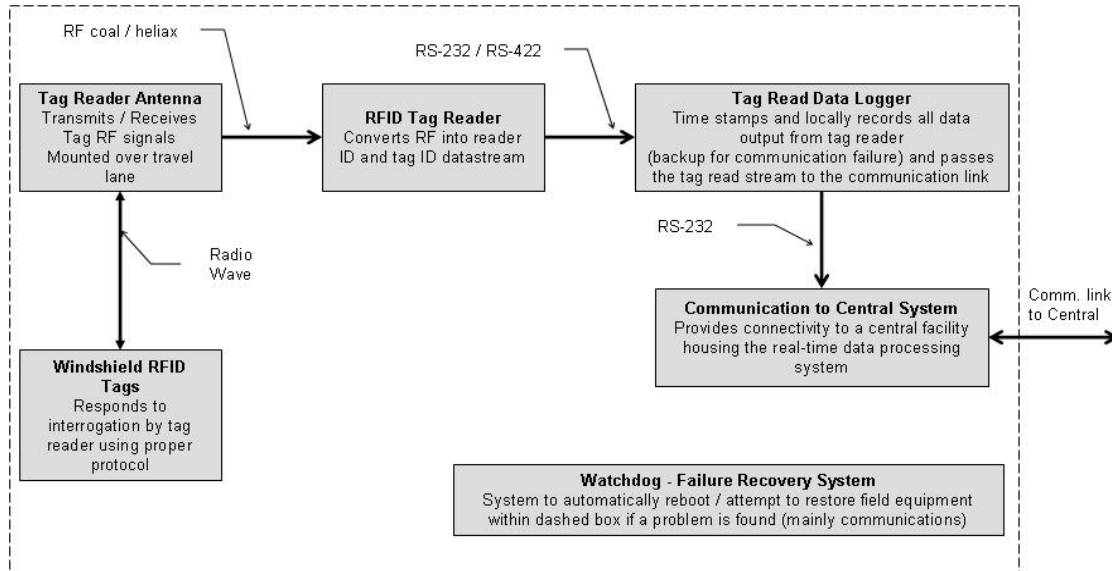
RF coal / heliax

RS-232 / RS-422

**Tag Reader Antenna**
Transmits / Receives Tag RF signals Mounted over travel lane

**RFID Tag Reader**
Converts RF into reader ID and tag ID datastream

**Tag Read Data Logger**
Time stamps and locally records all data output from tag reader (backup for communication failure) and passes the tag read stream to the communication link

RS-232

Radio Wave

**Communication to Central System**
Provides connectivity to a central facility housing the real-time data processing system

Comm. link to Central

**Windshield RFID Tags**
Responds to interrogation by tag reader using proper protocol

**Watchdog - Failure Recovery System**
System to automatically reboot / attempt to restore field equipment within dashed box if a problem is found (mainly communications)